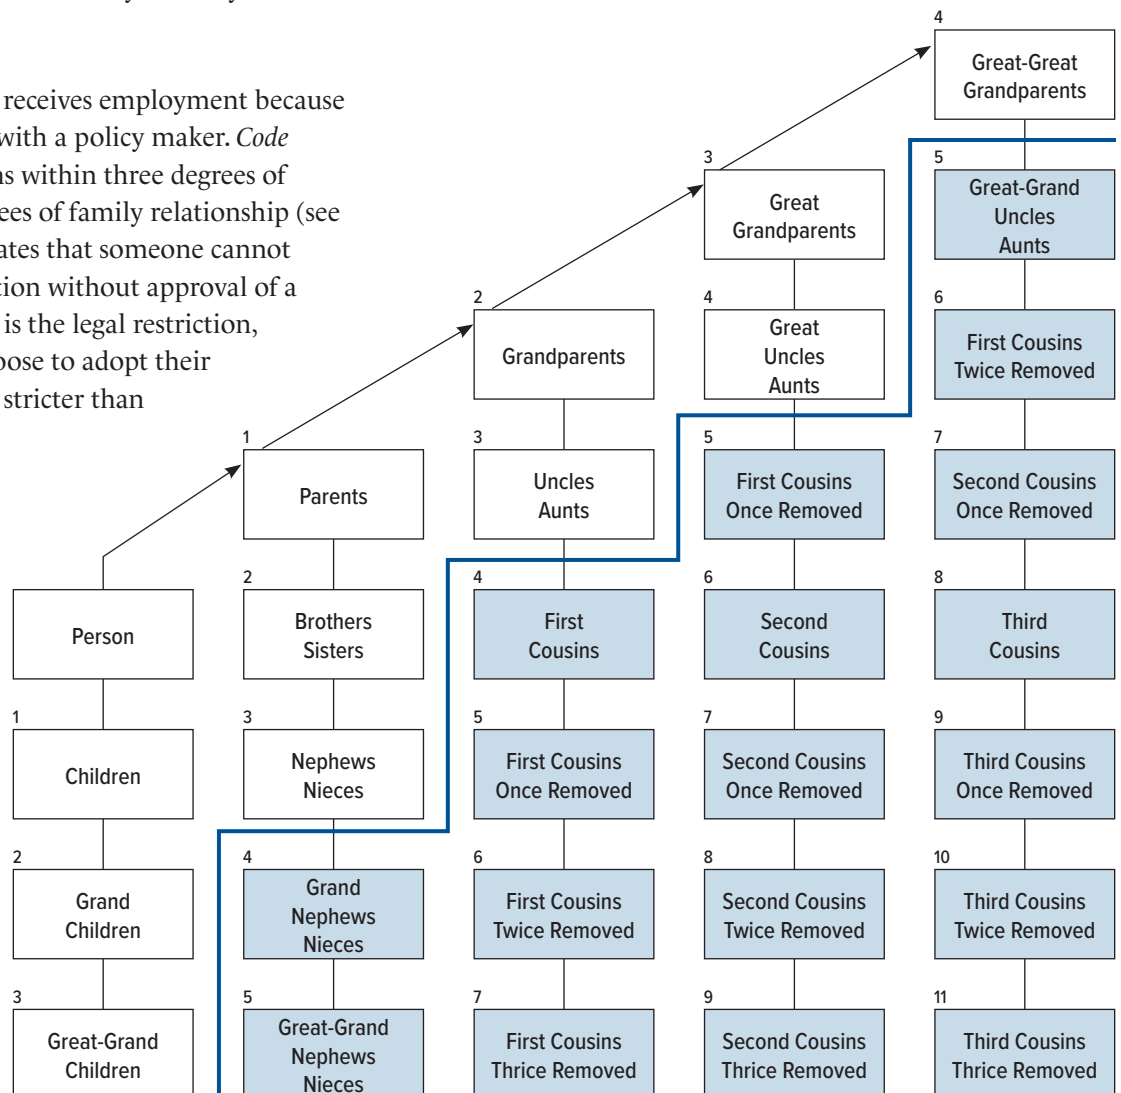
receives employment because with a policy maker. *Code* ns within three degrees of ees of family relationship (see ates that someone cannot tion without approval of a is the legal restriction, oose to adopt their stricter than

4
Great-Great Grandparents

3
Great Grandparents

5
Great-Grand Uncles Aunts

2
Grandparents

4
Great Uncles Aunts

6
First Cousins Twice Removed

1
Parents

3
Uncles Aunts

5
First Cousins Once Removed

7
Second Cousins Once Removed

Person

2
Brothers Sisters

4
First Cousins

6
Second Cousins

8
Third Cousins

1
Children

3
Nephews Nieces

5
First Cousins Once Removed

7
Second Cousins Once Removed

9
Third Cousins Once Removed

2
Grand Children

4
Grand Nephews Nieces

6
First Cousins Twice Removed

8
Second Cousins Twice Removed

10
Third Cousins Twice Removed

3
Great-Grand Children

5
Great-Grand Nephews Nieces

7
First Cousins Thrice Removed

9
Second Cousins Thrice Removed

11
Third Cousins Thrice Removed